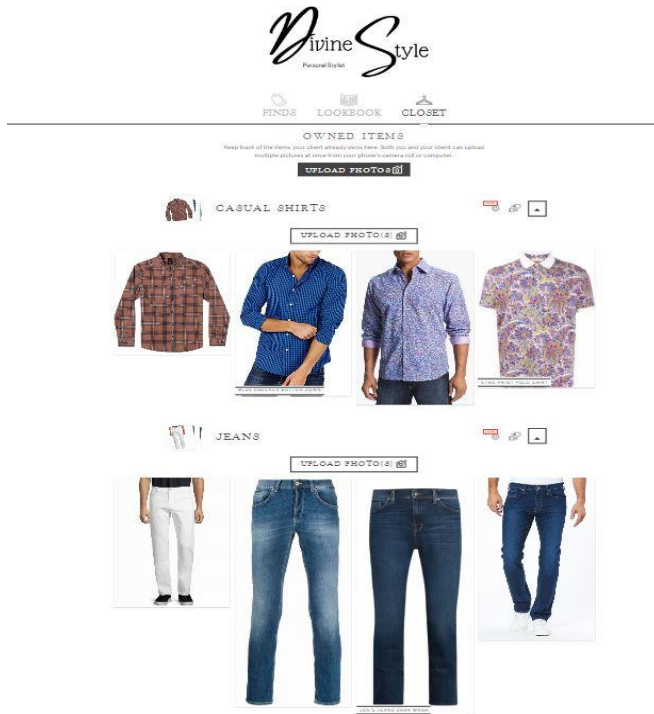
Divine Style
Personal Stylist

FINDS LOOKBOOK CLOSET

OWNED ITEMS
Keep track of the items your client already owns here. Both you and your client can upload multiple pictures at once from your phone's camera roll or computer.

UPLOAD PHOTOS

CASUAL SHIRTS

UPLOAD PHOTO(S)

BLUE CHECKED BUTTON DOWN

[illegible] PRINT POLO SHIRT

JEANS

UPLOAD PHOTO(S)

JOE'S JEANS DARK WASH